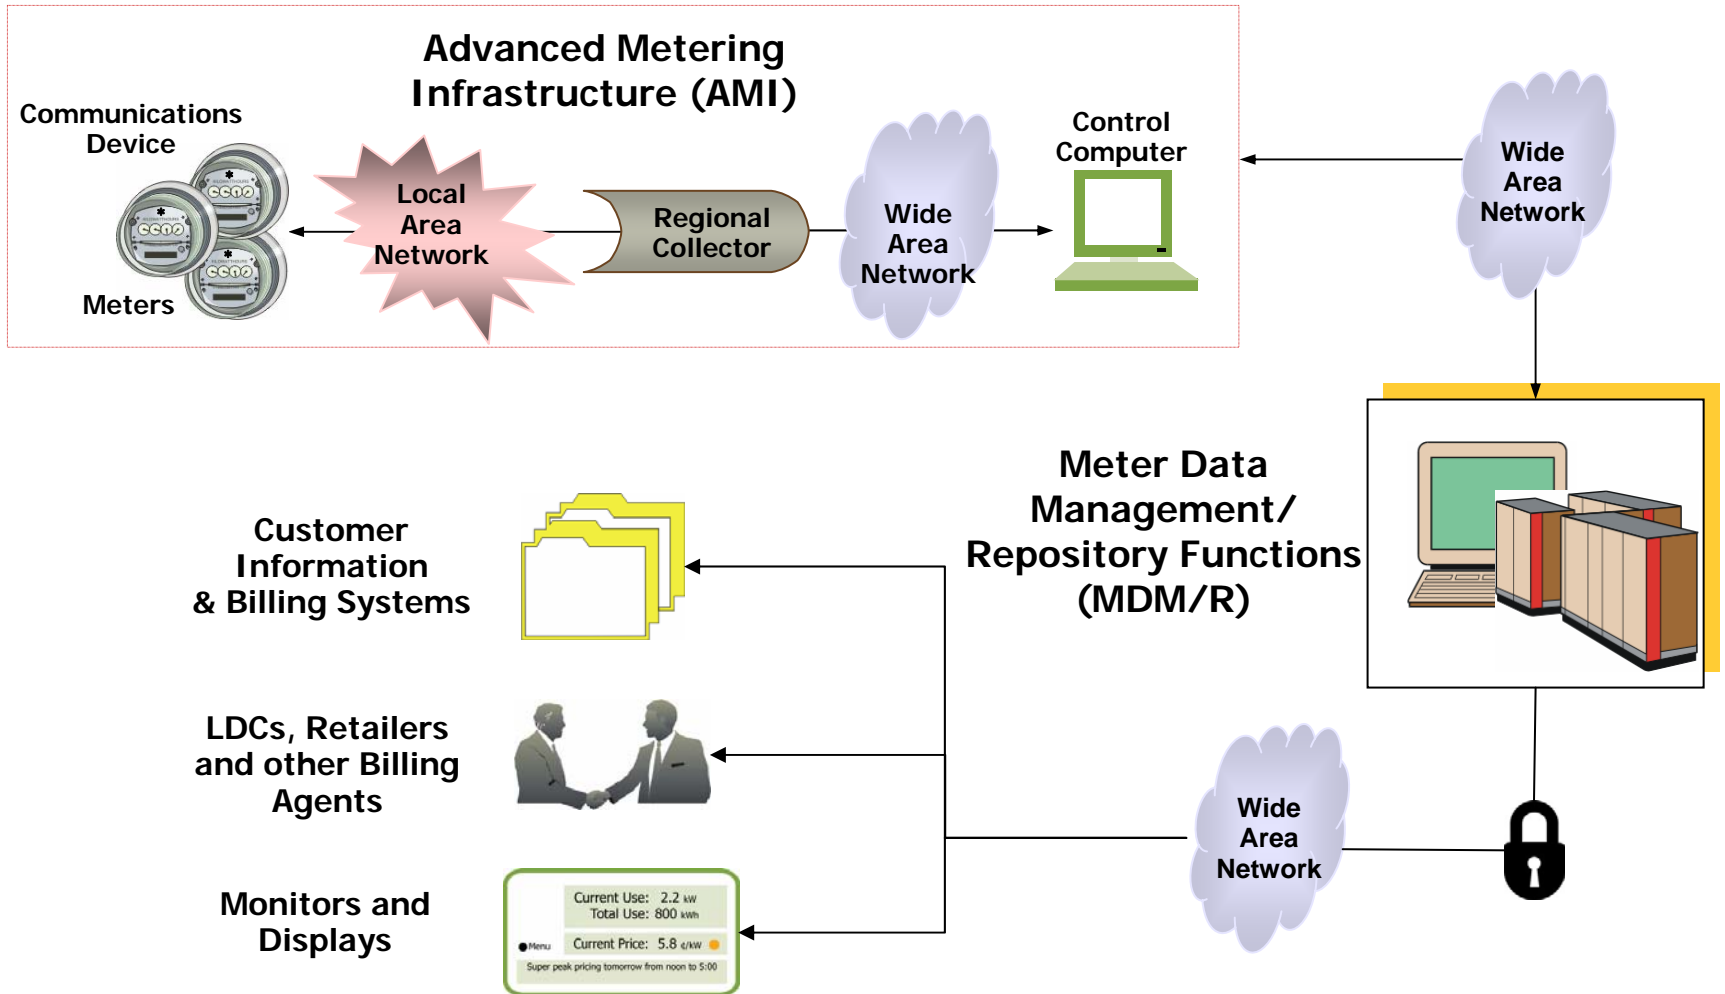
Advanced Metering Infrastructure (AMI)

Communications Device

Meters

Local Area Network

Regional Collector

Wide Area Network

Control Computer

Wide Area Network

Meter Data Management/ Repository Functions (MDM/R)

Customer Information & Billing Systems

LDCs, Retailers and other Billing Agents

Monitors and Displays

Current Use: 2.2 kW
Total Use: 800 kWh
Menu
Current Price: 5.8 ¢/kW
Super peak pricing tomorrow from noon to 5:00

Wide Area Network